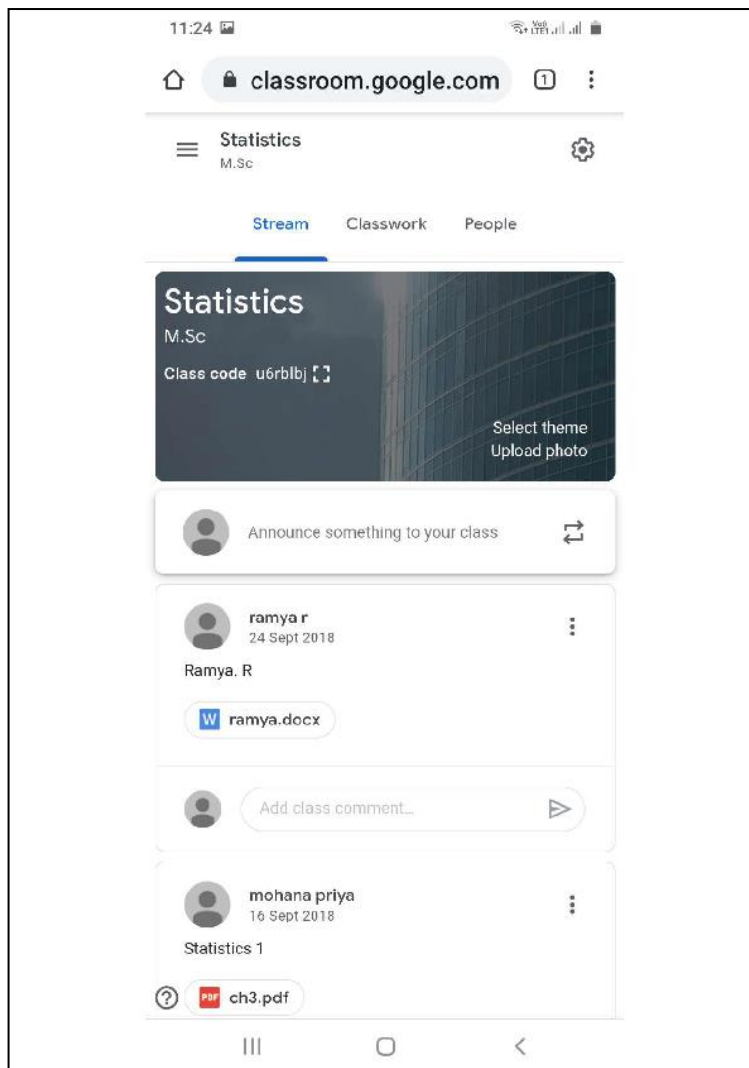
11:24

classroom.google.com 1

Statistics
M.Sc

Stream Classwork People

Statistics
M.Sc
Class code u6rblbj

Select theme
Upload photo

Announce something to your class

ramya r
24 Sept 2018
Ramya. R

W ramya.docx

Add class comment...

mohana priya
16 Sept 2018
Statistics 1

PDF ch3.pdf